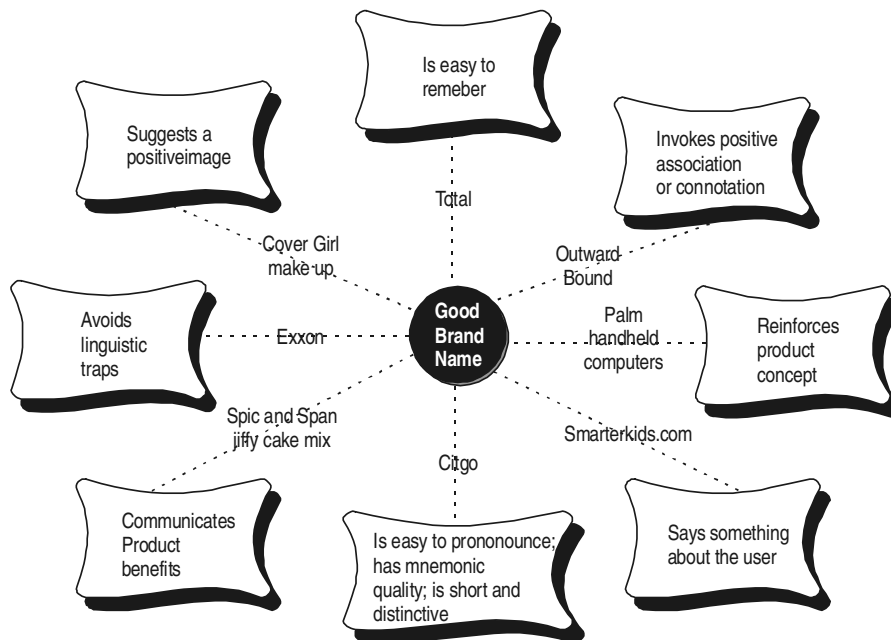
Is easy to remeber

Suggests a positiveimage

Invokes positive association or connotation

Total

Cover Girl make up

Outward Bound

Avoids linguistic traps

Exxon

Good Brand Name

Palm handheld computers

Reinforces product concept

Spic and Span jiffy cake mix

Smarterkids.com

Citgo

Communicates Product benefits

Is easy to prononounce; has mnemonic quality; is short and distinctive

Says something about the user